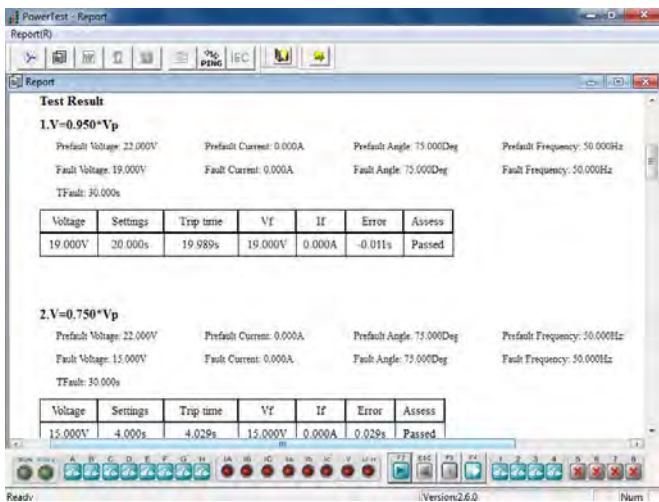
PowerTest - Report

Report(R)

PING IEC

Report

Test Result

1.V=0.950*Vp

Prefault Voltage: 22.000V Prefault Current: 0.000A Prefault Angle: 75.000Deg Prefault Frequency: 50.000Hz

Fault Voltage: 19.000V Fault Current: 0.000A Fault Angle: 75.000Deg Fault Frequency: 50.000Hz

TFault: 30.000s

| Voltage | Settings | Trip time | Vf | If | Error | Assess |
|---|---|---|---|---|---|---|
| 19.000V | 20.000s | 19.989s | 19.000V | 0.000A | -0.011s | Passed |

2.V=0.750*Vp

Prefault Voltage: 22.000V Prefault Current: 0.000A Prefault Angle: 75.000Deg Prefault Frequency: 50.000Hz

Fault Voltage: 15.000V Fault Current: 0.000A Fault Angle: 75.000Deg Fault Frequency: 50.000Hz

TFault: 30.000s

| Voltage | Settings | Trip time | Vf | If | Error | Assess |
|---|---|---|---|---|---|---|
| 15.000V | 4.000s | 4.029s | 15.000V | 0.000A | 0.029s | Passed |

A B C D E F G H IA IB IC Ia Ib Ic V F1 ESC F3 F4 1 2 3 4 5 6 7 8

Ready Version:2.6.0 Num